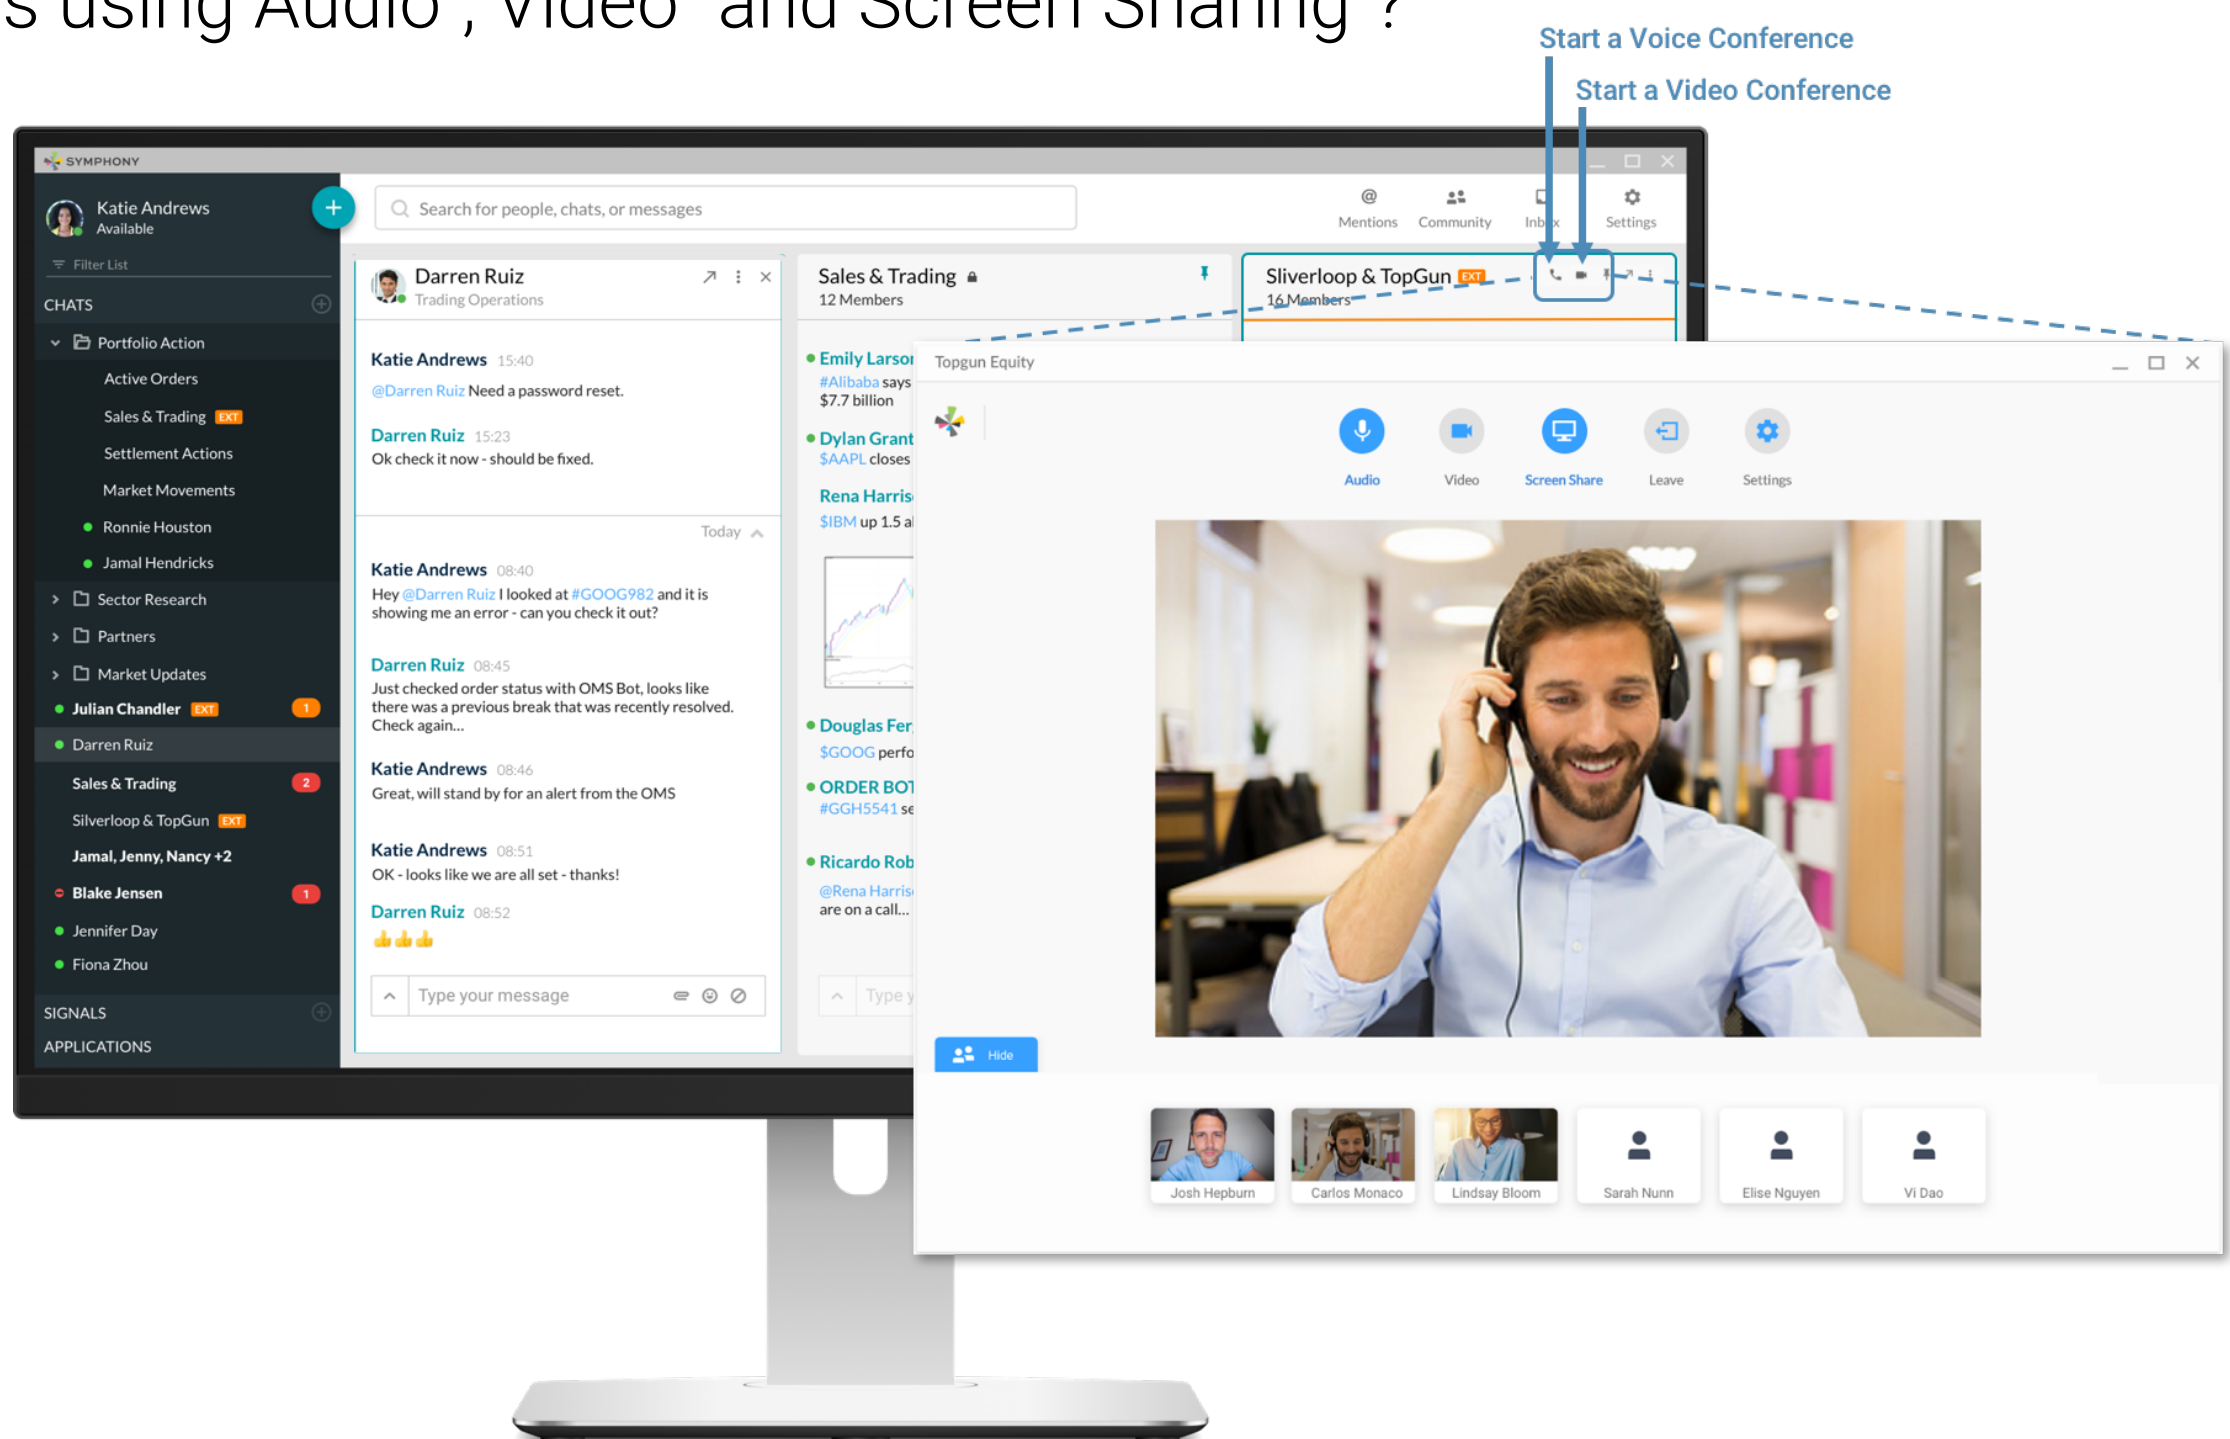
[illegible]s using Audio , Video and Screen Sharing ?

Start a Voice Conference

Start a Video Conference

SYMPHONY

Katie Andrews
Available

Search for people, chats, or messages

Mentions Community Inbox Settings

Filter List

CHATS

Portfolio Action
Active Orders
Sales & Trading EXT
Settlement Actions
Market Movements
Ronnie Houston
Jamal Hendricks
Sector Research
Partners
Market Updates
Julian Chandler EXT 1
Darren Ruiz
Sales & Trading 2
Silverloop & TopGun EXT
Jamal, Jenny, Nancy +2
Blake Jensen 1
Jennifer Day
Fiona Zhou

SIGNALS
APPLICATIONS

Darren Ruiz
Trading Operations

Katie Andrews 15:40
@Darren Ruiz Need a password reset.

Darren Ruiz 15:23
Ok check it now - should be fixed.

Today

Katie Andrews 08:40
Hey @Darren Ruiz I looked at #GOOG982 and it is showing me an error - can you check it out?

Darren Ruiz 08:45
Just checked order status with OMS Bot, looks like there was a previous break that was recently resolved. Check again...

Katie Andrews 08:46
Great, will stand by for an alert from the OMS

Katie Andrews 08:51
OK - looks like we are all set - thanks!

Darren Ruiz 08:52
👍👍👍

Type your message

Sales & Trading
12 Members

Emily Larso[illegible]
#Alibaba says $7.7 billion
Dylan Grant
$AAPL closes
Rena Harris
$IBM up 1.5 a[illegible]
Douglas Fer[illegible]
$GOOG perfo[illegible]
ORDER BOT
#GGH5541 se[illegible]
Ricardo Rob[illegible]
@Rena Harris are on a call...
Type y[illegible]

Sliverloop & TopGun EXT
16 Members

Topgun Equity

Audio Video Screen Share Leave Settings

Hide

Josh Hepburn
Carlos Monaco
Lindsay Bloom
Sarah Nunn
Elise Nguyen
Vi Dao